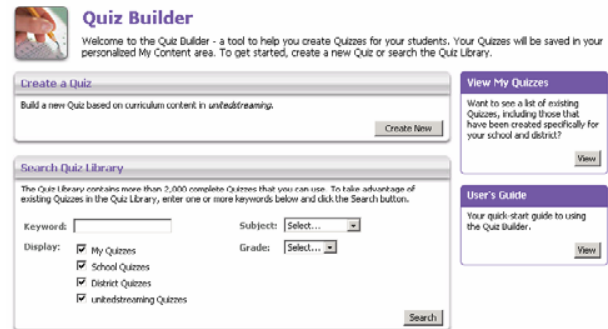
Quiz Builder

Welcome to the Quiz Builder - a tool to help you create Quizzes for your students. Your Quizzes will be saved in your personalized My Content area. To get started, create a new Quiz or search the Quiz Library.

Create a Quiz

Build a new Quiz based on curriculum content in unitedstreaming.

Create New

Search Quiz Library

The Quiz Library contains more than 2,000 complete Quizzes that you can use. To take advantage of existing Quizzes in the Quiz Library, enter one or more keywords below and click the Search button.

Keyword:

Subject: Select...

Display:

My Quizzes

School Quizzes

District Quizzes

unitedstreaming Quizzes

Grade: Select...

Search

View My Quizzes

Want to see a list of existing Quizzes, including those that have been created specifically for your school and district?

View

User's Guide

Your quick-start guide to using the Quiz Builder.

View